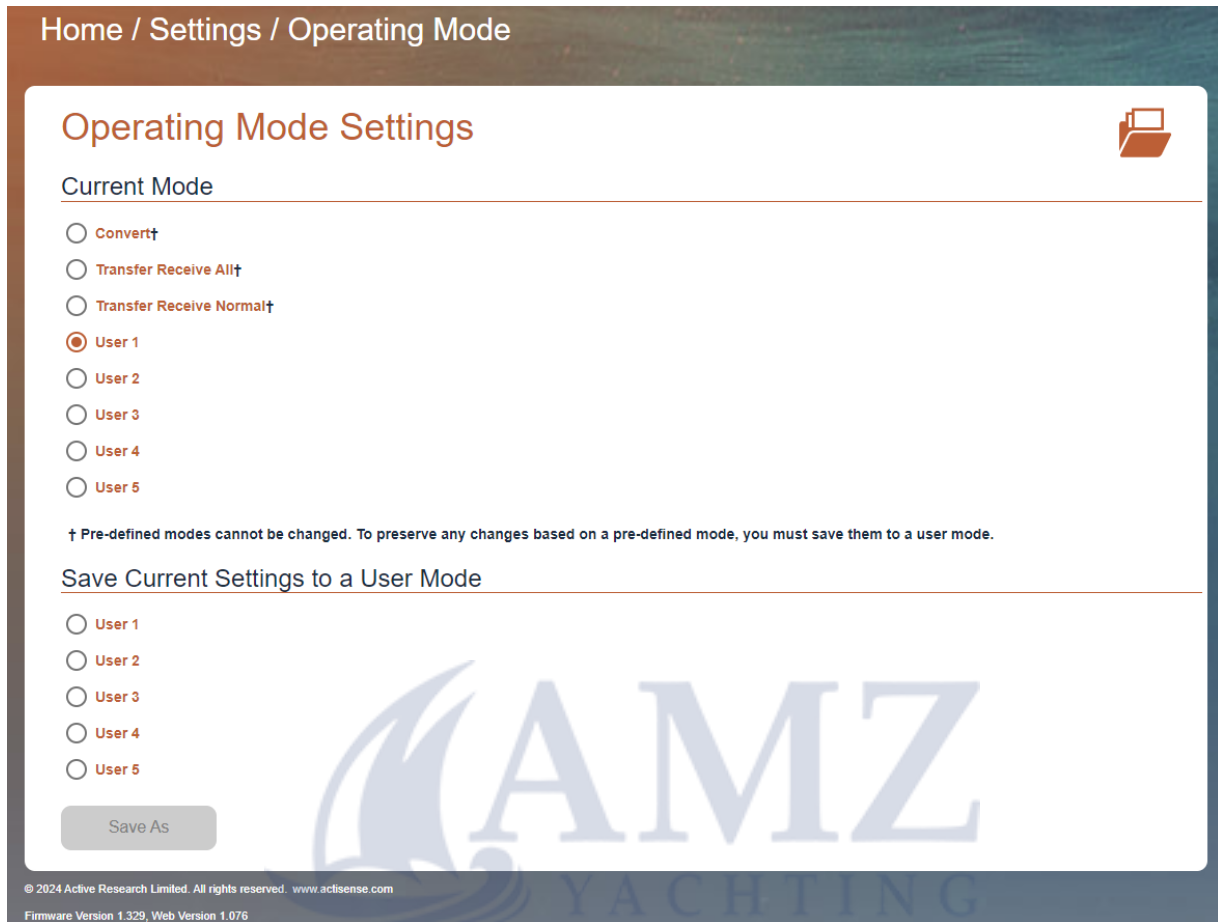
Home / Settings / Operating Mode

Operating Mode Settings

Current Mode

Convert†

Transfer Receive All†

Transfer Receive Normal†

User 1

User 2

User 3

User 4

User 5

† Pre-defined modes cannot be changed. To preserve any changes based on a pre-defined mode, you must save them to a user mode.

Save Current Settings to a User Mode

User 1

User 2

User 3

User 4

User 5

Save As

AMZ YACHTING

© 2024 Active Research Limited. All rights reserved. www.actisense.com

Firmware Version 1.329, Web Version 1.076